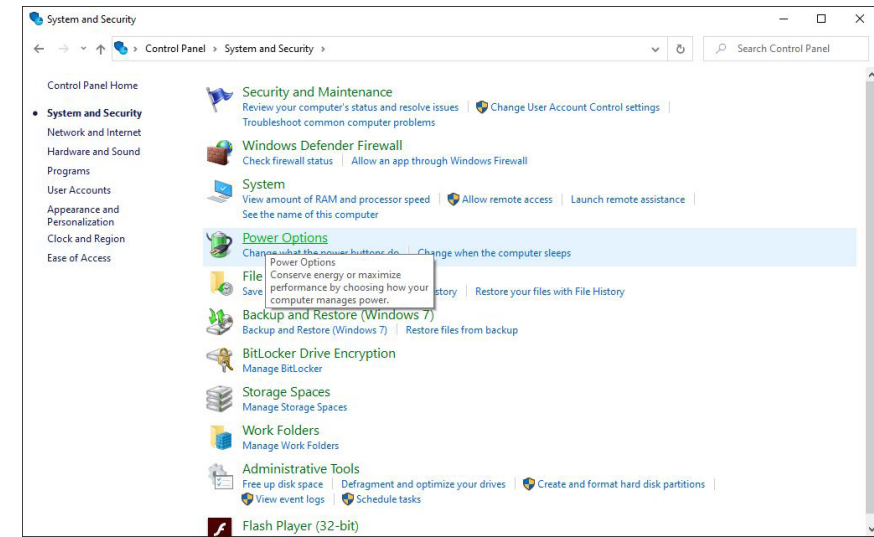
System and Security

Control Panel > System and Security >

Search Control Panel

Control Panel Home
System and Security
Network and Internet
Hardware and Sound
Programs
User Accounts
Appearance and Personalization
Clock and Region
Ease of Access

Security and Maintenance
Review your computer's status and resolve issues | Change User Account Control settings |
Troubleshoot common computer problems

Windows Defender Firewall
Check firewall status | Allow an app through Windows Firewall

System
View amount of RAM and processor speed | Allow remote access | Launch remote assistance
See the name of this computer

Power Options
Change what the power buttons do | Change when the computer sleeps

Power Options
Conserve energy or maximize performance by choosing how your computer manages power.

File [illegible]
Save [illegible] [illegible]istory | Restore your files with File History

Backup and Restore (Windows 7)
Backup and Restore (Windows 7) | Restore files from backup

BitLocker Drive Encryption
Manage BitLocker

Storage Spaces
Manage Storage Spaces

Work Folders
Manage Work Folders

Administrative Tools
Free up disk space | Defragment and optimize your drives | Create and format hard disk partitions
View event logs | Schedule tasks

Flash Player (32-bit)